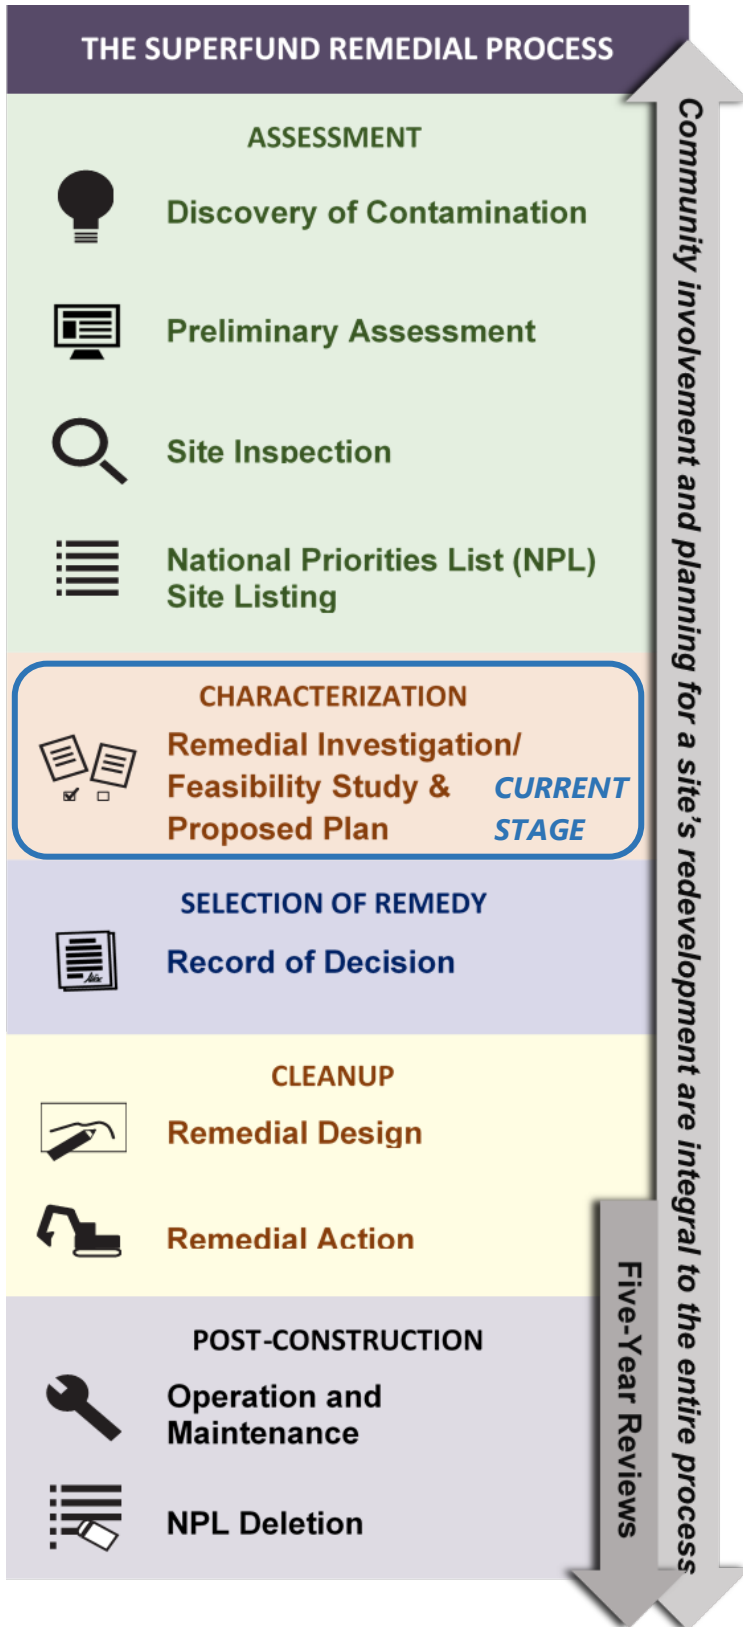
THE SUPERFUND REMEDIAL PROCESS

ASSESSMENT

Discovery of Contamination

Preliminary Assessment

Site Inspection

National Priorities List (NPL) Site Listing

CHARACTERIZATION

Remedial Investigation/ Feasibility Study & Proposed Plan

CURRENT STAGE

SELECTION OF REMEDY

Record of Decision

CLEANUP

Remedial Design

Remedial Action

POST-CONSTRUCTION

Operation and Maintenance

NPL Deletion

Five-Year Reviews

Community involvement and planning for a site's redevelopment are integral to the entire process